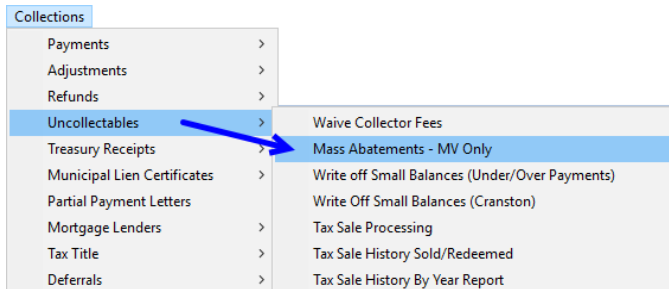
Collections

Payments
Adjustments
Refunds
Uncollectables
Treasury Receipts
Municipal Lien Certificates
Partial Payment Letters
Mortgage Lenders
Tax Title
Deferrals

Waive Collector Fees
Mass Abatements - MV Only
Write off Small Balances (Under/Over Payments)
Write Off Small Balances (Cranston)
Tax Sale Processing
Tax Sale History Sold/Redeemed
Tax Sale History By Year Report